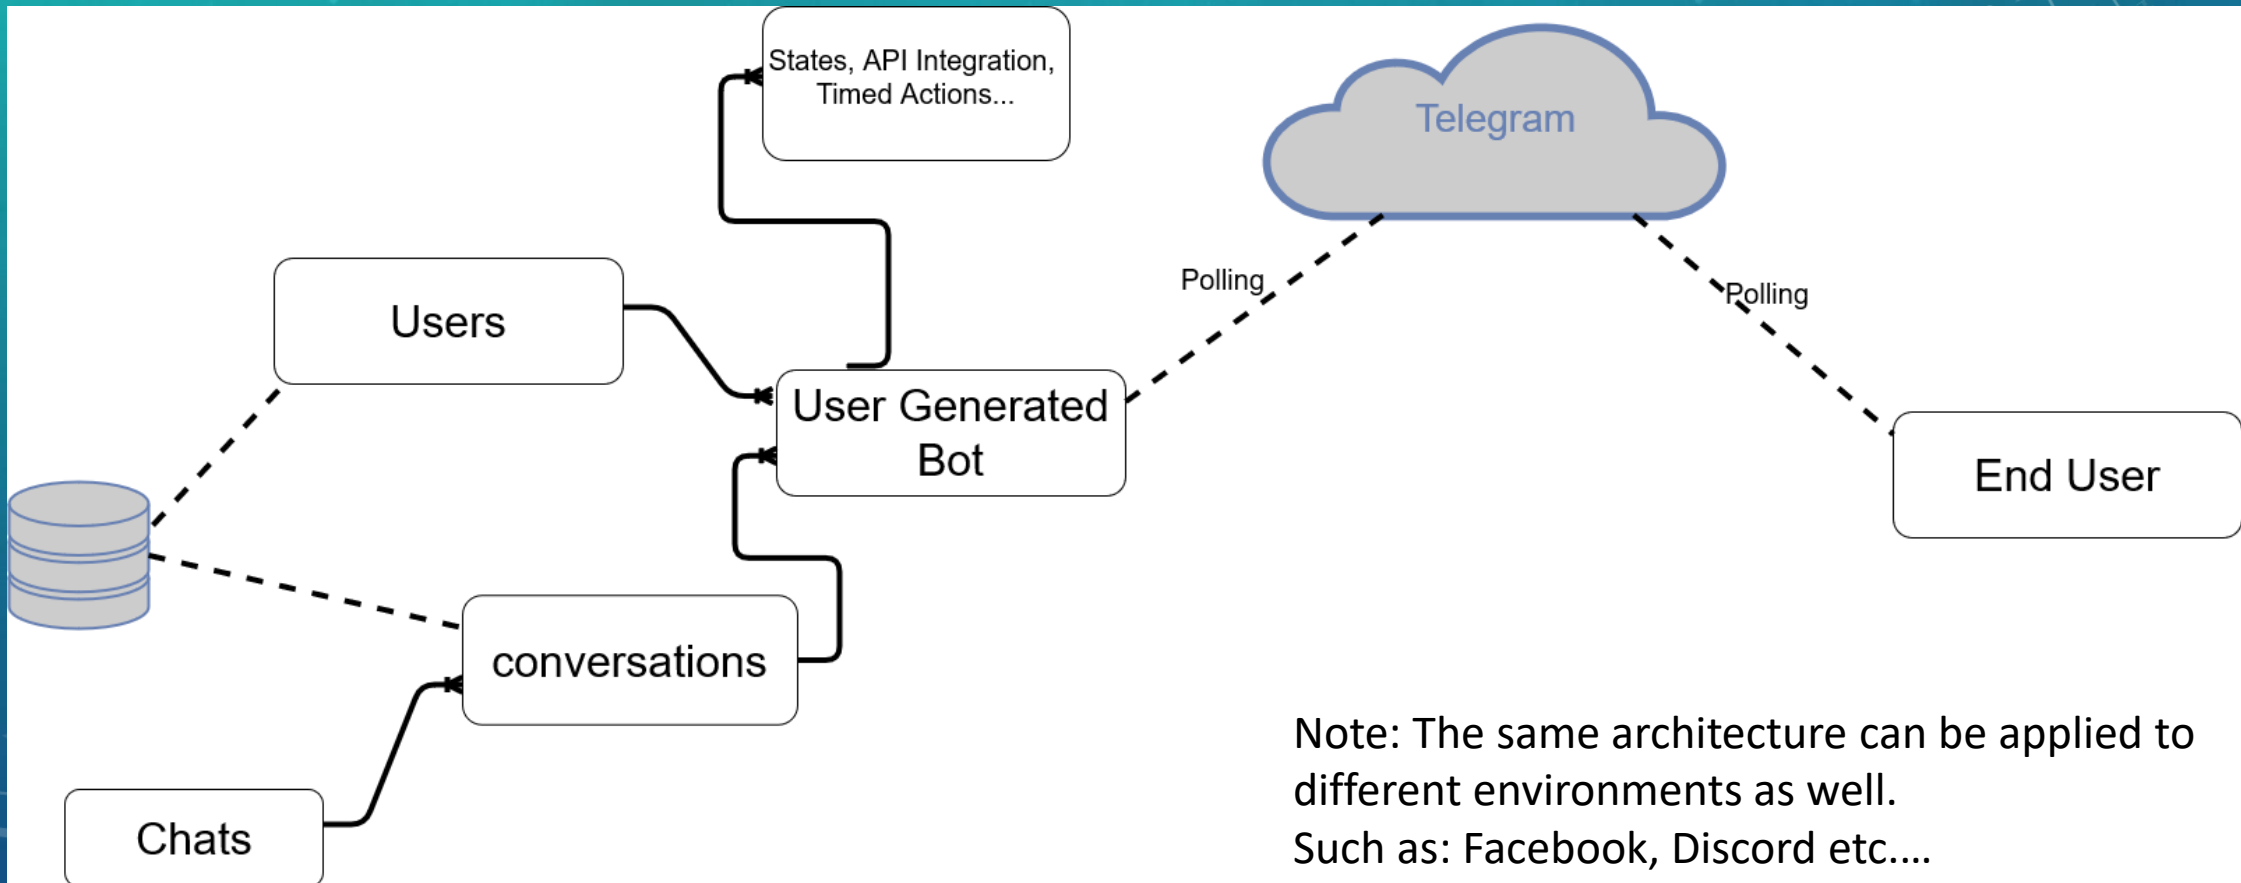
States, API Integration, Timed Actions...

Telegram

Users

Polling

Polling

User Generated Bot

End User

conversations

Chats

Note: The same architecture can be applied to different environments as well.
Such as: Facebook, Discord etc....